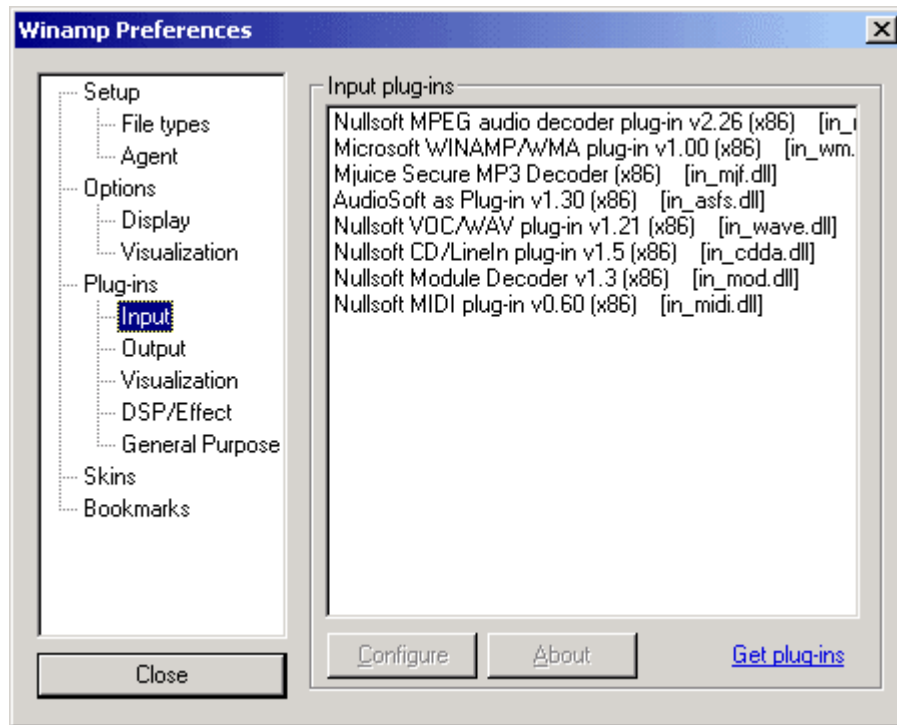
Winamp Preferences

Setup
File types
Agent
Options
Display
Visualization
Plug-ins
Input
Output
Visualization
DSP/Effect
General Purpose
Skins
Bookmarks

Close

Input plug-ins

Nullsoft MPEG audio decoder plug-in v2.26 (x86) [in_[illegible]
Microsoft WINAMP/WMA plug-in v1.00 (x86) [in_wm.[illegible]
Mjuice Secure MP3 Decoder (x86) [in_mjf.dll]
AudioSoft as Plug-in v1.30 (x86) [in_asfs.dll]
Nullsoft VOC/WAV plug-in v1.21 (x86) [in_wave.dll]
Nullsoft CD/LineIn plug-in v1.5 (x86) [in_cdda.dll]
Nullsoft Module Decoder v1.3 (x86) [in_mod.dll]
Nullsoft MIDI plug-in v0.60 (x86) [in_midi.dll]

Configure
About
Get plug-ins